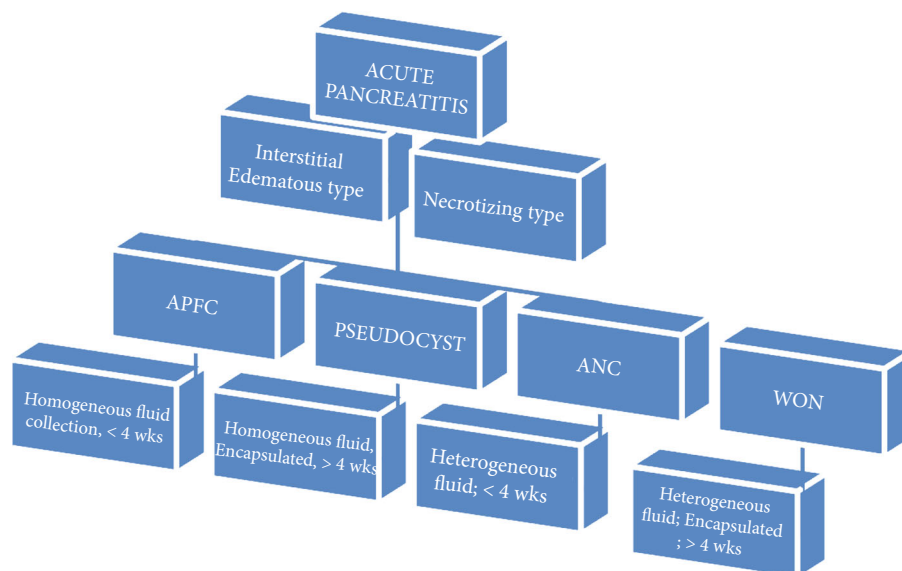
ACUTE PANCREATITIS

Interstitial Edematous type

Necrotizing type

APFC

PSEUDOCYST

ANC

WON

Homogeneous fluid collection, < 4 wks

Homogeneous fluid, Encapsulated, > 4 wks

Heterogeneous fluid; < 4 wks

Heterogeneous fluid; Encapsulated ; > 4 wks